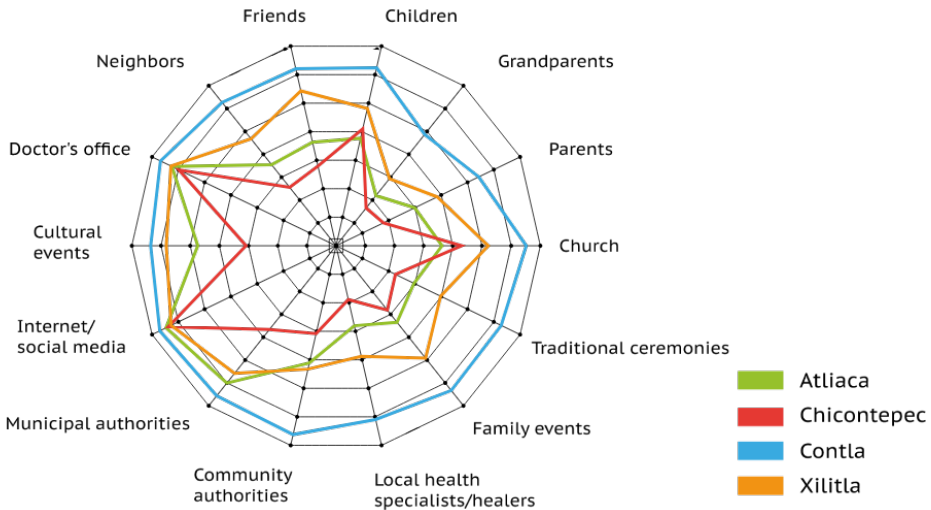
Friends
Children
Grandparents
Neighbors
Parents
Doctor's office
Church
Cultural events
Internet/ social media
Traditional ceremonies
Municipal authorities
Family events
Community authorities
Local health specialists/healers

Atliaca
Chicontepec
Contla
Xilitla